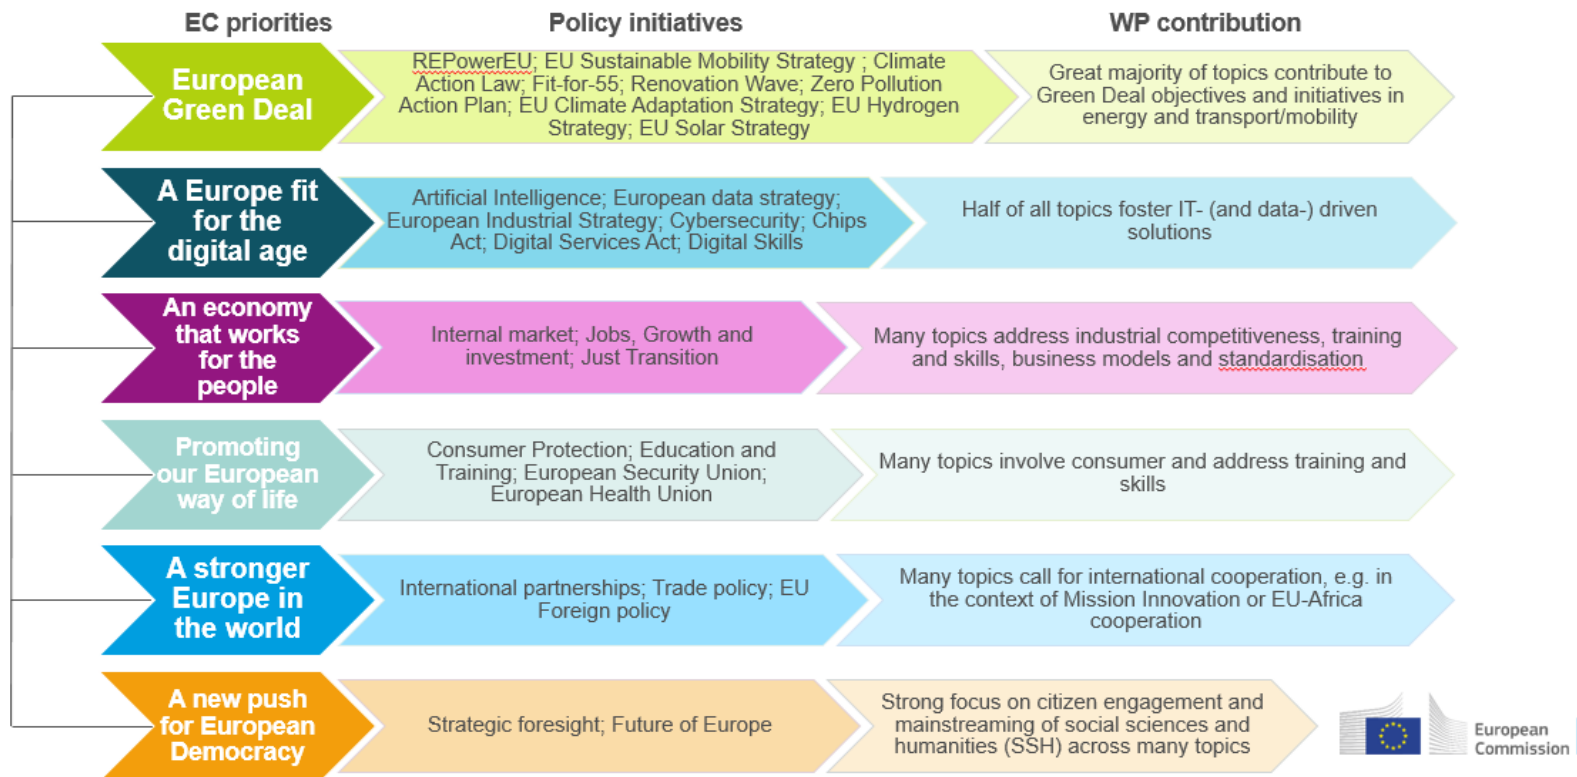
| EC priorities | Policy initiatives | WP contribution |
|---|---|---|
| European Green Deal | REPowerEU; EU Sustainable Mobility Strategy ; Climate Action Law; Fit-for-55; Renovation Wave; Zero Pollution Action Plan; EU Climate Adaptation Strategy; EU Hydrogen Strategy; EU Solar Strategy | Great majority of topics contribute to Green Deal objectives and initiatives in energy and transport/mobility |
| A Europe fit for the digital age | Artificial Intelligence; European data strategy; European Industrial Strategy; Cybersecurity; Chips Act; Digital Services Act; Digital Skills | Half of all topics foster IT- (and data-) driven solutions |
| An economy that works for the people | Internal market; Jobs, Growth and investment; Just Transition | Many topics address industrial competitiveness, training and skills, business models and standardisation |
| Promoting our European way of life | Consumer Protection; Education and Training; European Security Union; European Health Union | Many topics involve consumer and address training and skills |
| A stronger Europe in the world | International partnerships; Trade policy; EU Foreign policy | Many topics call for international cooperation, e.g. in the context of Mission Innovation or EU-Africa cooperation |
| A new push for European Democracy | Strategic foresight; Future of Europe | Strong focus on citizen engagement and mainstreaming of social sciences and humanities (SSH) across many topics |

European Commission